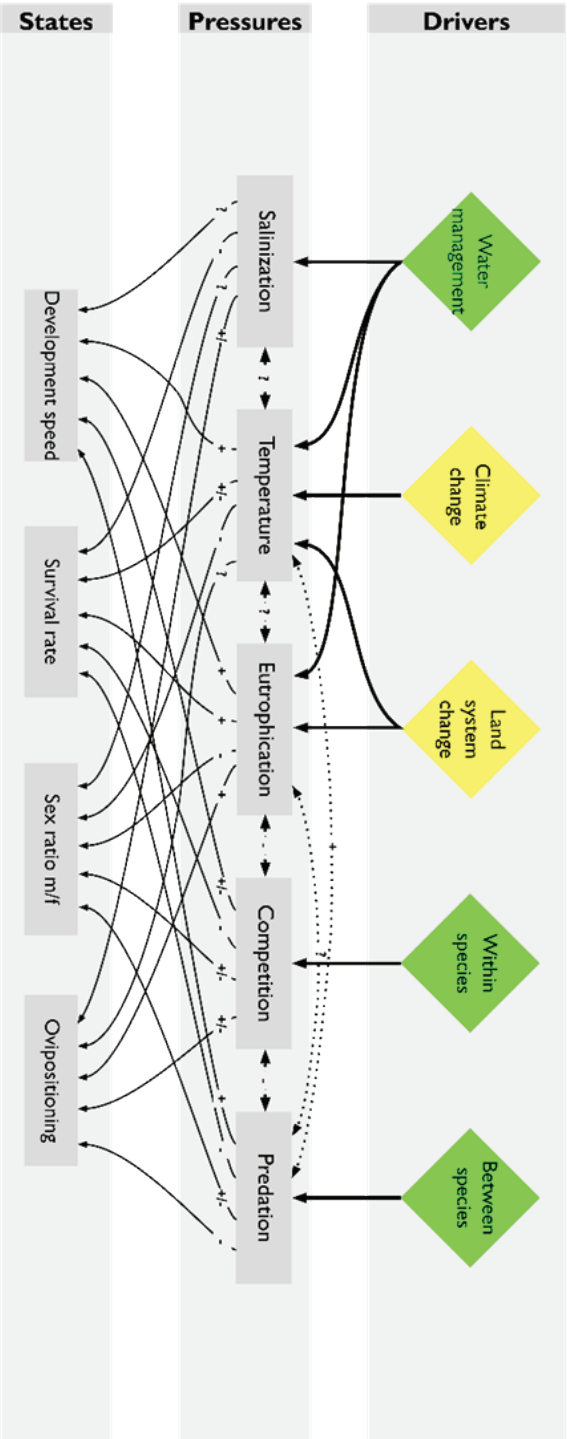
States

Pressures

Drivers

Development speed

Survival rate

Sex ratio m/f

Ovipositioning

Salinization

Temperature

Eutrophication

Competition

Predation

Water management

Climate change

Land system change

Within species

Between species

?

?

?

+/-

?

+

+/-

?

+

+

-

+

+/-

-

+/-

+/-

+/-

-

+

?